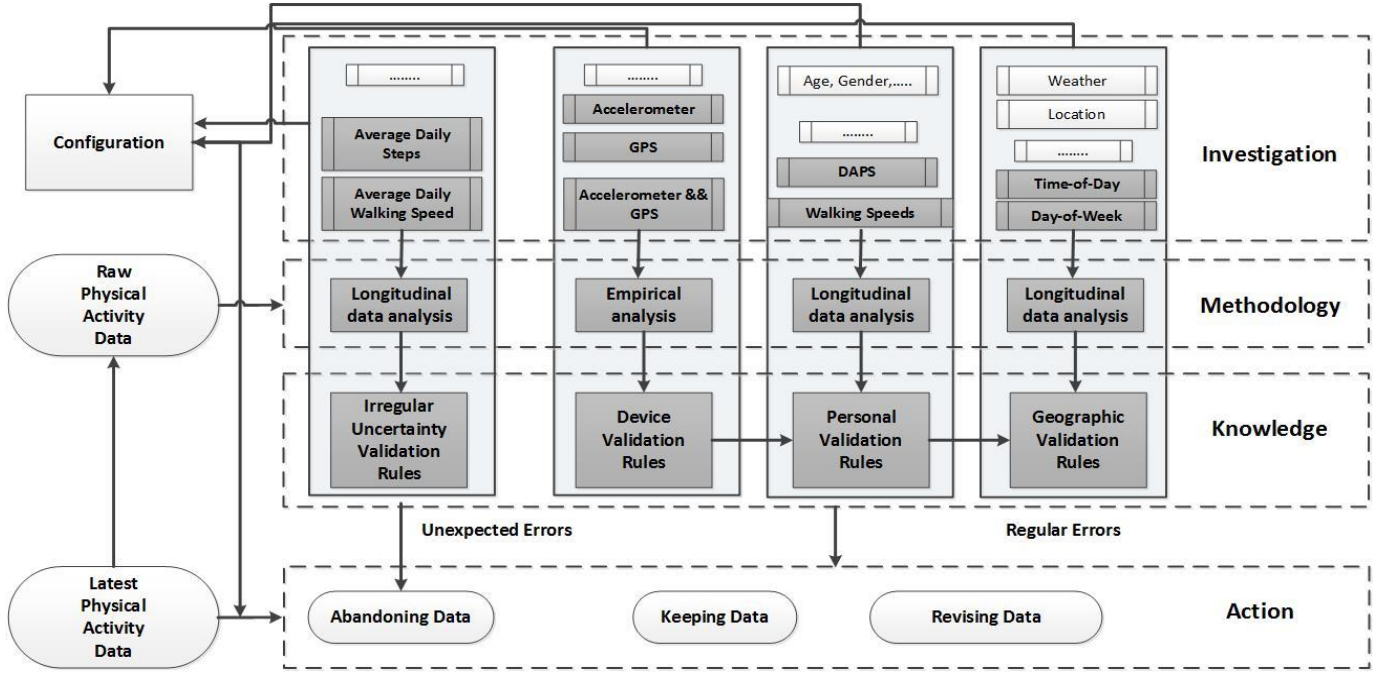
Configuration

Raw Physical Activity Data

Latest Physical Activity Data

........

Average Daily Steps

Average Daily Walking Speed

Longitudinal data analysis

Irregular Uncertainty Validation Rules

........

Accelerometer

GPS

Accelerometer && GPS

Empirical analysis

Device Validation Rules

Age, Gender,.....

........

DAPS

Walking Speeds

Longitudinal data analysis

Personal Validation Rules

Weather

Location

........

Time-of-Day

Day-of-Week

Longitudinal data analysis

Geographic Validation Rules

Investigation

Methodology

Knowledge

Unexpected Errors

Regular Errors

Abandoning Data

Keeping Data

Revising Data

Action